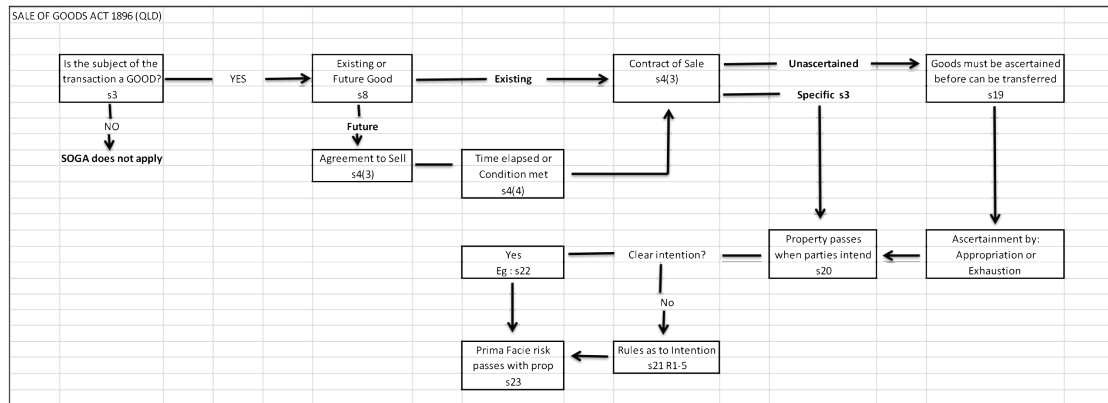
SALE OF GOODS ACT 1896 (QLD)

Is the subject of the transaction a GOOD? s3

YES

Existing or Future Good s8

Existing

Contract of Sale s4(3)

Unascertained

Goods must be ascertained before can be transferred s19

NO

SOGA does not apply

Future

Agreement to Sell s4(3)

Time elapsed or Condition met s4(4)

Specific s3

Yes Eg : s22

Clear intention?

Property passes when parties intend s20

Ascertainment by: Appropriation or Exhaustion

No

Prima Facie risk passes with prop s23

Rules as to Intention s21 R1-5